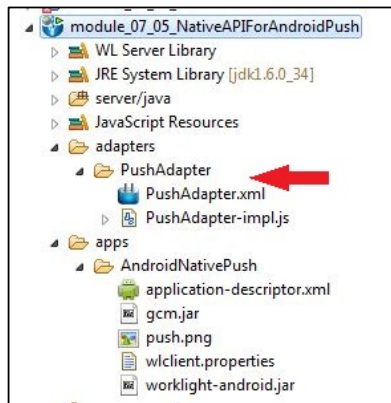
module_07_05_NativeAPIForAndroidPush
WL Server Library
JRE System Library [jdk1.6.0_34]
server/java
JavaScript Resources
adapters
PushAdapter
PushAdapter.xml
PushAdapter-impl.js
apps
AndroidNativePush
application-descriptor.xml
gcm.jar
push.png
wlclient.properties
worklight-android.jar